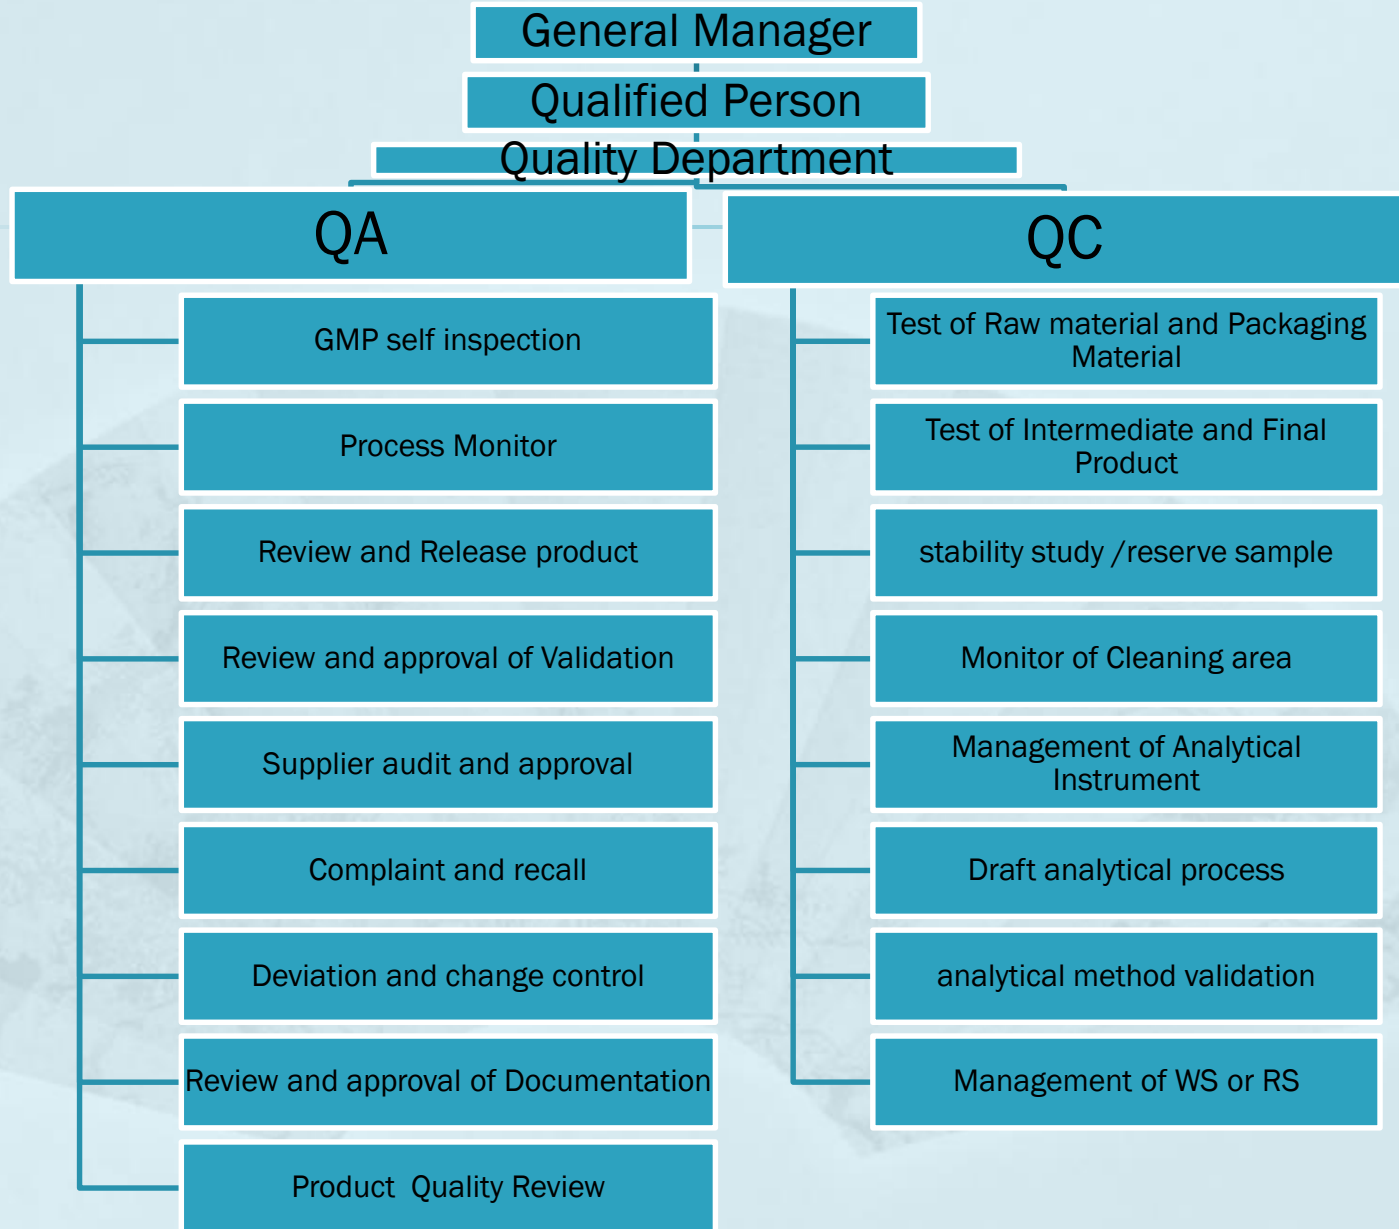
General Manager

Qualified Person

Quality Department

QA

GMP self inspection

Process Monitor

Review and Release product

Review and approval of Validation

Supplier audit and approval

Complaint and recall

Deviation and change control

Review and approval of Documentation

Product Quality Review

QC

Test of Raw material and Packaging Material

Test of Intermediate and Final Product

stability study /reserve sample

Monitor of Cleaning area

Management of Analytical Instrument

Draft analytical process

analytical method validation

Management of WS or RS